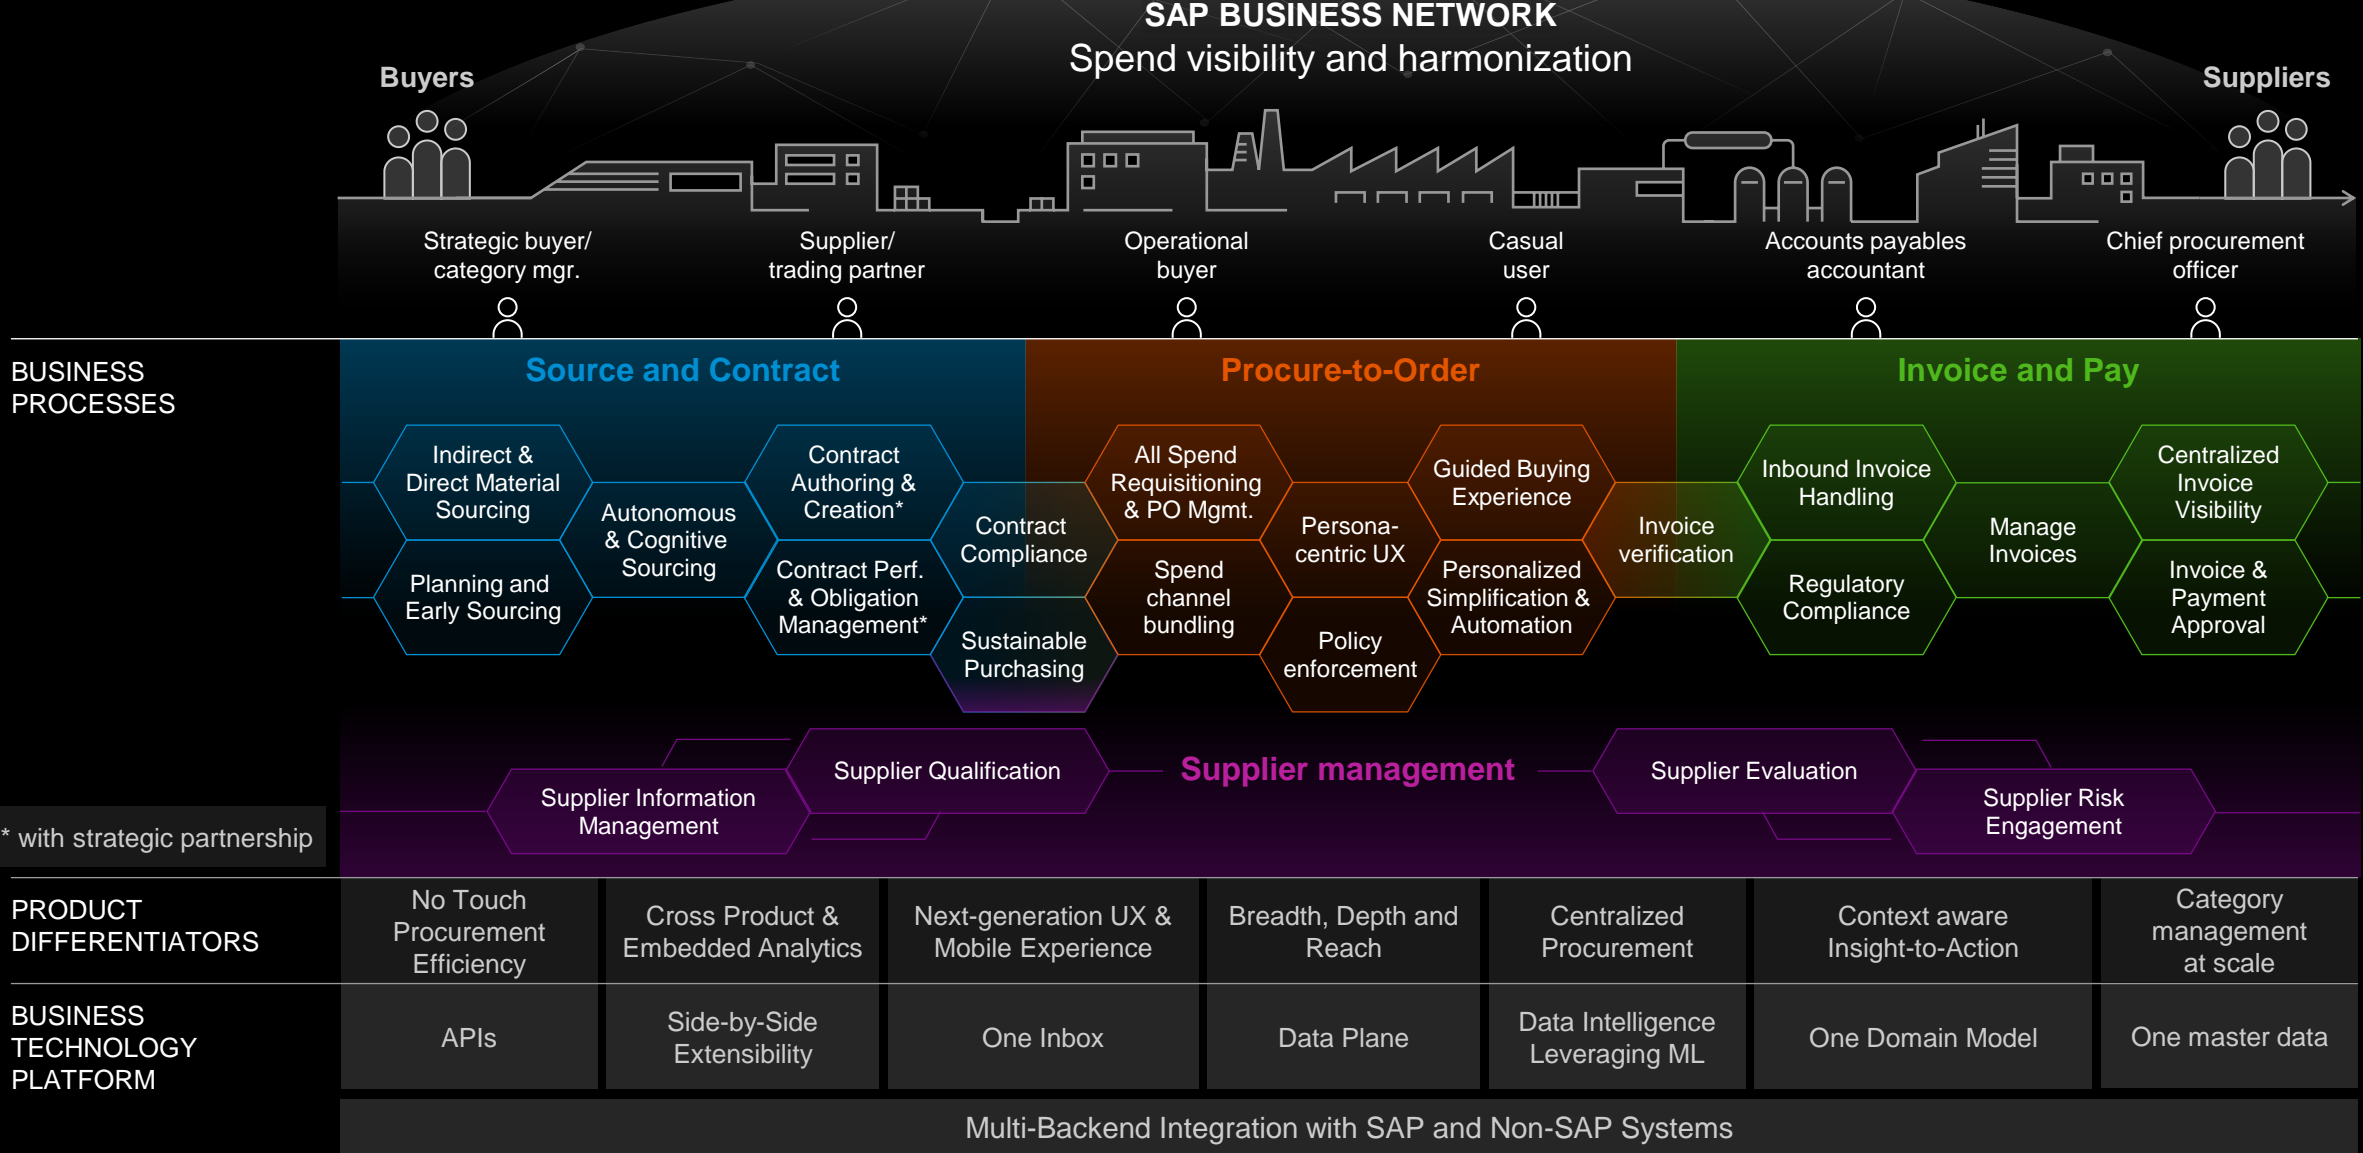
SAP BUSINESS NETWORK
Spend visibility and harmonization

Buyers

Suppliers

Strategic buyer/ category mgr.

Supplier/ trading partner

Operational buyer

Casual user

Accounts payables accountant

Chief procurement officer

BUSINESS PROCESSES

Source and Contract

Procure-to-Order

Invoice and Pay

Indirect & Direct Material Sourcing

Planning and Early Sourcing

Autonomous & Cognitive Sourcing

Contract Authoring & Creation*

Contract Perf. & Obligation Management*

Contract Compliance

Sustainable Purchasing

All Spend Requisitioning & PO Mgmt.

Spend channel bundling

Persona-centric UX

Policy enforcement

Guided Buying Experience

Personalized Simplification & Automation

Invoice verification

Inbound Invoice Handling

Regulatory Compliance

Manage Invoices

Centralized Invoice Visibility

Invoice & Payment Approval

Supplier Qualification

Supplier management

Supplier Evaluation

Supplier Information Management

Supplier Risk Engagement

* with strategic partnership

PRODUCT DIFFERENTIATORS

| No Touch Procurement Efficiency | Cross Product & Embedded Analytics | Next-generation UX & Mobile Experience | Breadth, Depth and Reach | Centralized Procurement | Context aware Insight-to-Action | Category management at scale |
|---|---|---|---|---|---|---|

BUSINESS TECHNOLOGY PLATFORM

| APIs | Side-by-Side Extensibility | One Inbox | Data Plane | Data Intelligence Leveraging ML | One Domain Model | One master data |
|---|---|---|---|---|---|---|

Multi-Backend Integration with SAP and Non-SAP Systems